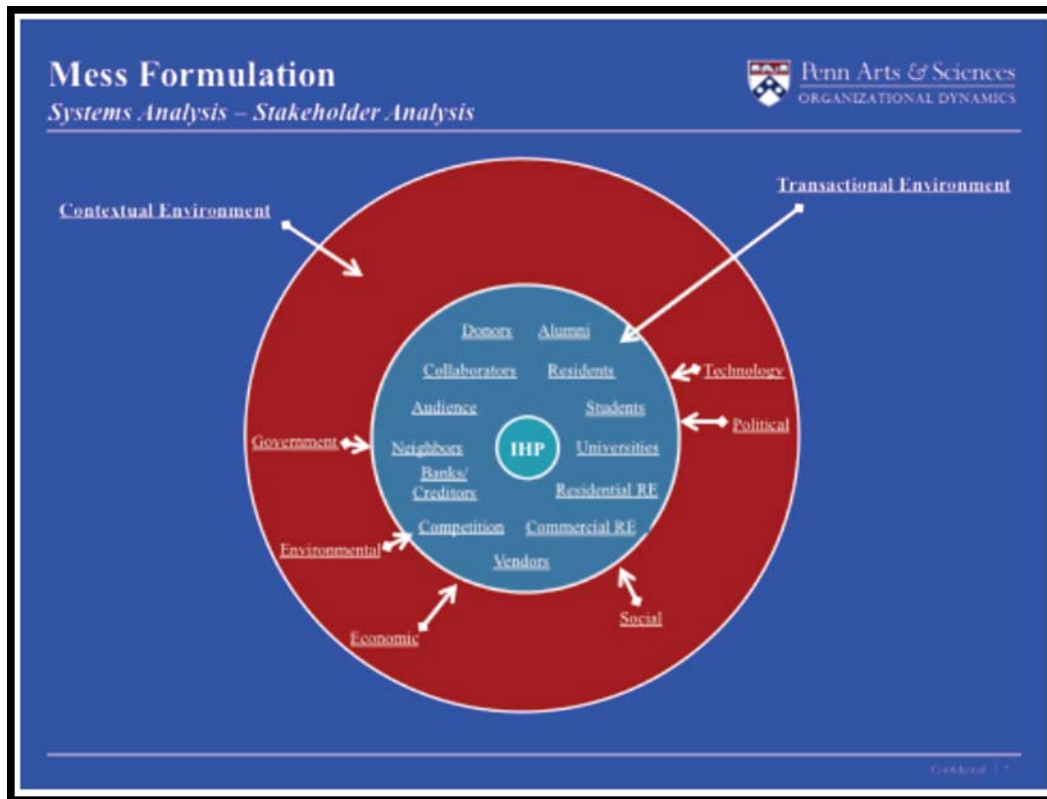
Mess Formulation
Systems Analysis – Stakeholder Analysis

Penn Arts & Sciences
ORGANIZATIONAL DYNAMICS

Contextual Environment

Transactional Environment

Donors
Alumni
Collaborators
Residents
Audience
Students
Neighbors
IHP
Universities
Banks/ Creditors
Residential RE
Competition
Commercial RE
Vendors

Technology
Political
Government
Environmental
Economic
Social

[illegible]